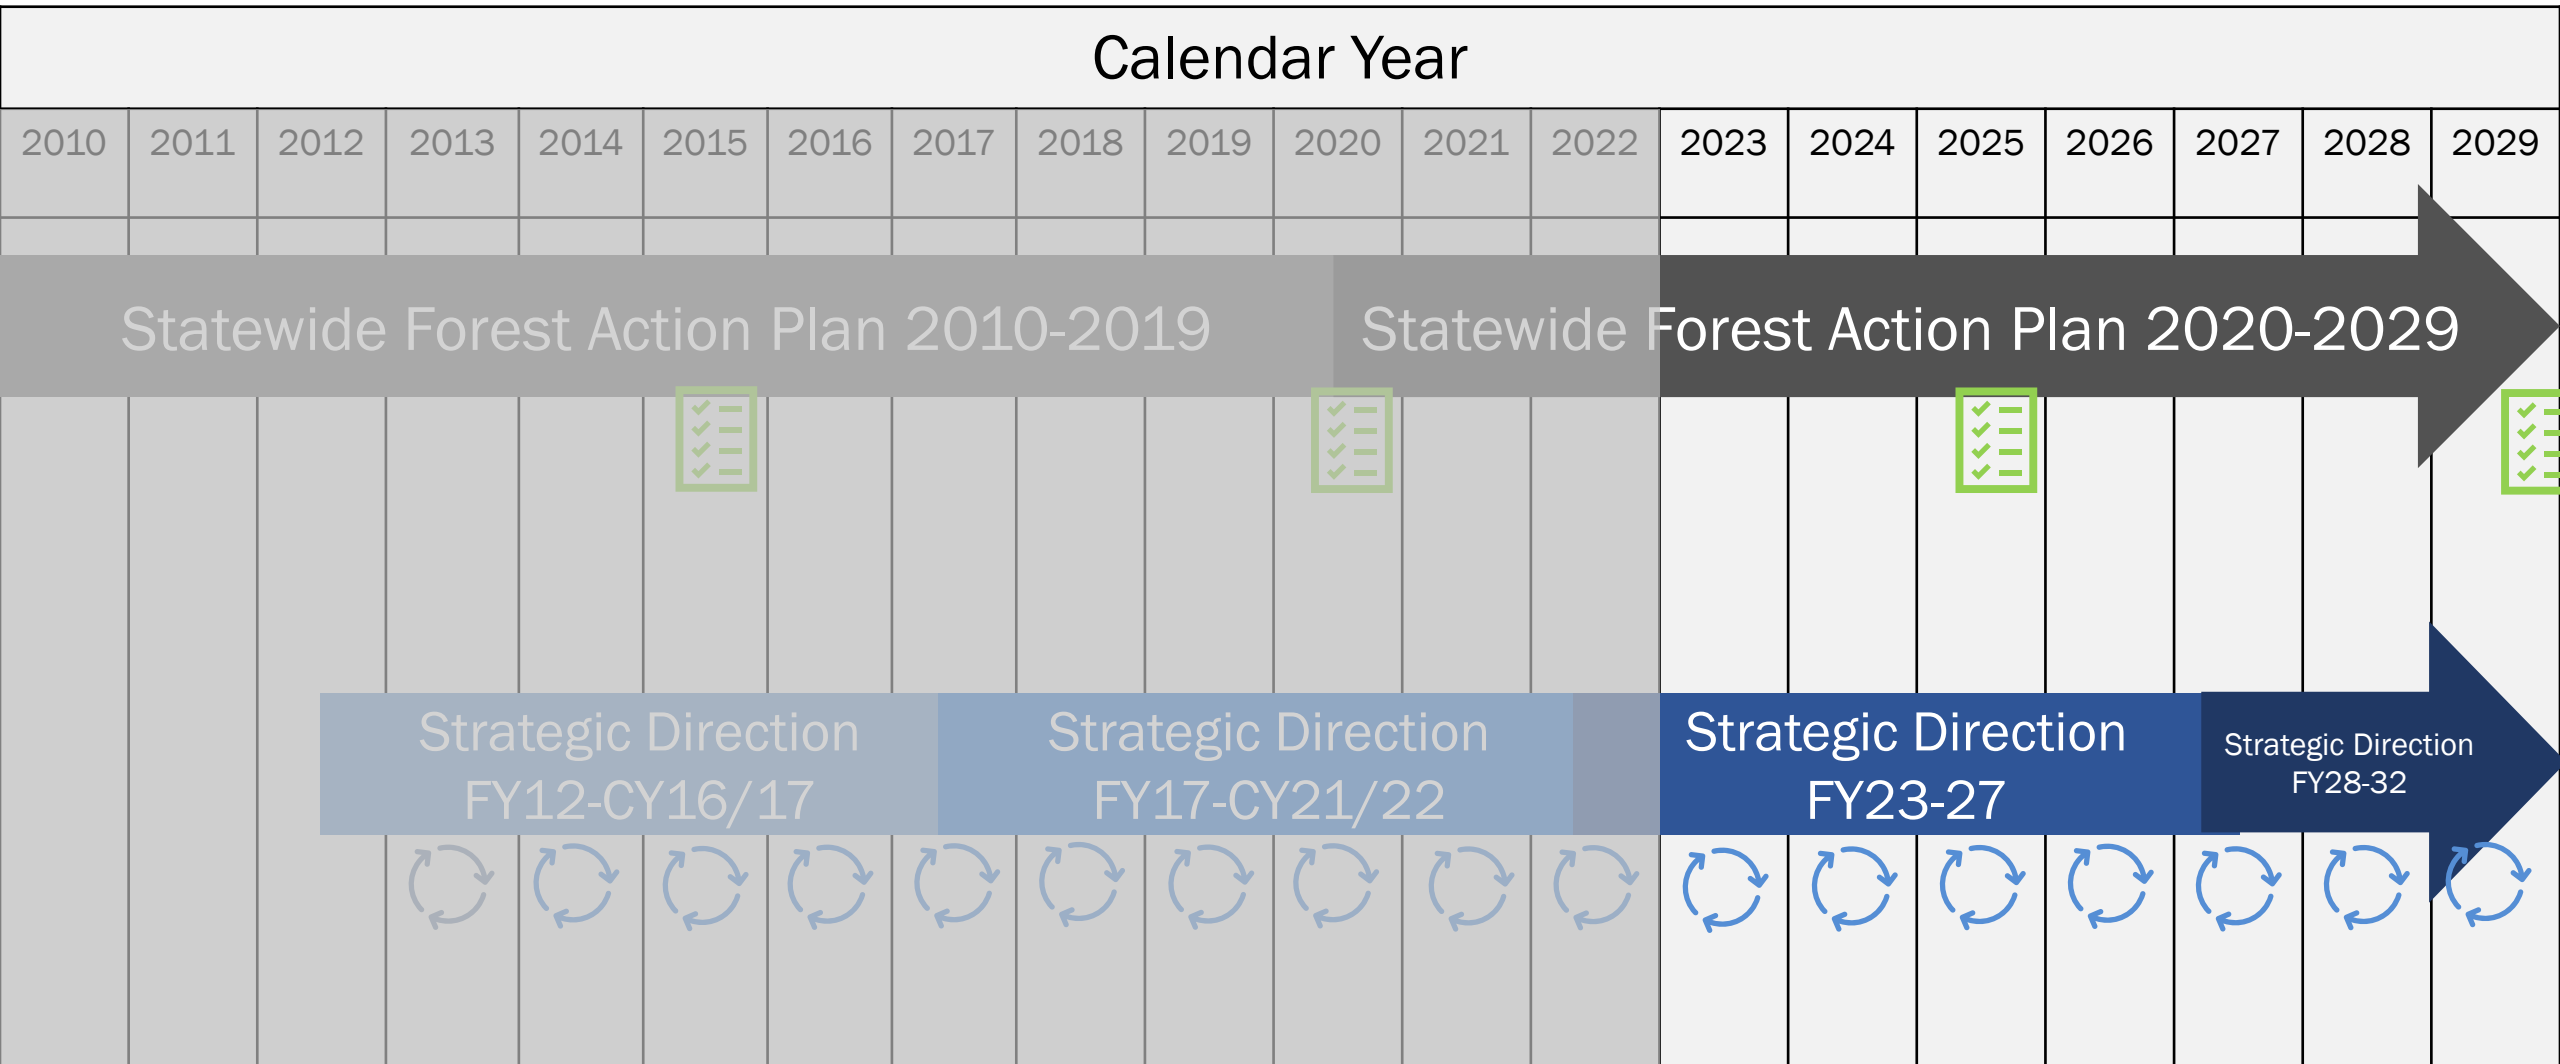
Calendar Year

| 2010 | 2011 | 2012 | 2013 | 2014 | 2015 | 2016 | 2017 | 2018 | 2019 | 2020 | 2021 | 2022 | 2023 | 2024 | 2025 | 2026 | 2027 | 2028 | 2029 |
|---|---|---|---|---|---|---|---|---|---|---|---|---|---|---|---|---|---|---|---|

Statewide Forest Action Plan 2010-2019

Statewide Forest Action Plan 2020-2029

Strategic Direction FY12-CY16/17

Strategic Direction FY17-CY21/22

Strategic Direction FY23-27

Strategic Direction FY28-32